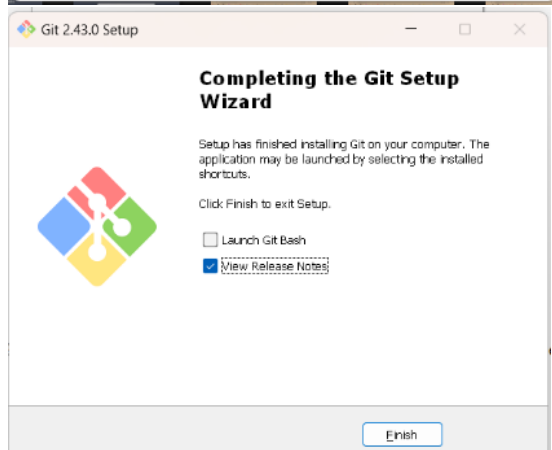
Git 2.43.0 Setup

Completing the Git Setup Wizard

Setup has finished installing Git on your computer. The application may be launched by selecting the installed shortcuts.

Click Finish to exit Setup.

Launch Git Bash

View Release Notes

Finish